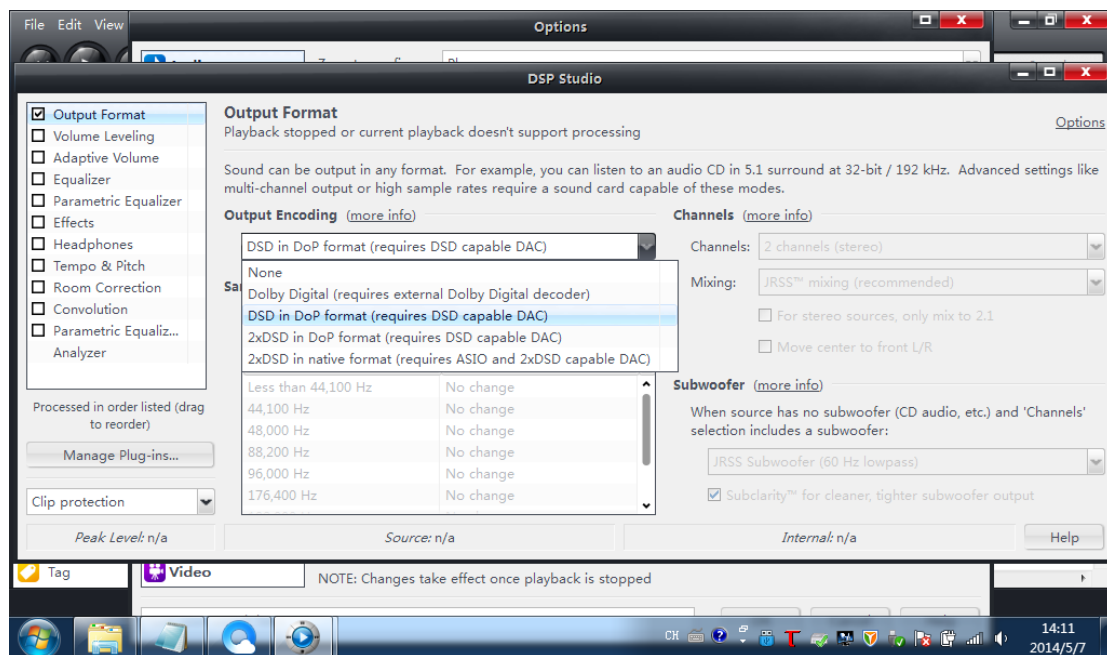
File Edit View

Options

DSP Studio

☑ Output Format
☐ Volume Leveling
☐ Adaptive Volume
☐ Equalizer
☐ Parametric Equalizer
☐ Effects
☐ Headphones
☐ Tempo & Pitch
☐ Room Correction
☐ Convolution
☐ Parametric Equaliz...
Analyzer

Processed in order listed (drag to reorder)

Manage Plug-ins...

Clip protection

Output Format
Playback stopped or current playback doesn't support processing

Options

Sound can be output in any format. For example, you can listen to an audio CD in 5.1 surround at 32-bit / 192 kHz. Advanced settings like multi-channel output or high sample rates require a sound card capable of these modes.

Output Encoding (more info)

DSD in DoP format (requires DSD capable DAC)

None
Dolby Digital (requires external Dolby Digital decoder)
DSD in DoP format (requires DSD capable DAC)
2xDSD in DoP format (requires DSD capable DAC)
2xDSD in native format (requires ASIO and 2xDSD capable DAC)

Sa

| Less than 44,100 Hz | No change |
|---|---|
| 44,100 Hz | No change |
| 48,000 Hz | No change |
| 88,200 Hz | No change |
| 96,000 Hz | No change |
| 176,400 Hz | No change |

Channels (more info)

Channels: 2 channels (stereo)

Mixing: JRSS™ mixing (recommended)

☐ For stereo sources, only mix to 2.1

☐ Move center to front L/R

Subwoofer (more info)

When source has no subwoofer (CD audio, etc.) and 'Channels' selection includes a subwoofer:

JRSS Subwoofer (60 Hz lowpass)

☑ Subclarity™ for cleaner, tighter subwoofer output

Peak Level: n/a

Source: n/a

Internal: n/a

Help

Tag

Video

NOTE: Changes take effect once playback is stopped

CH

14:11
2014/5/7